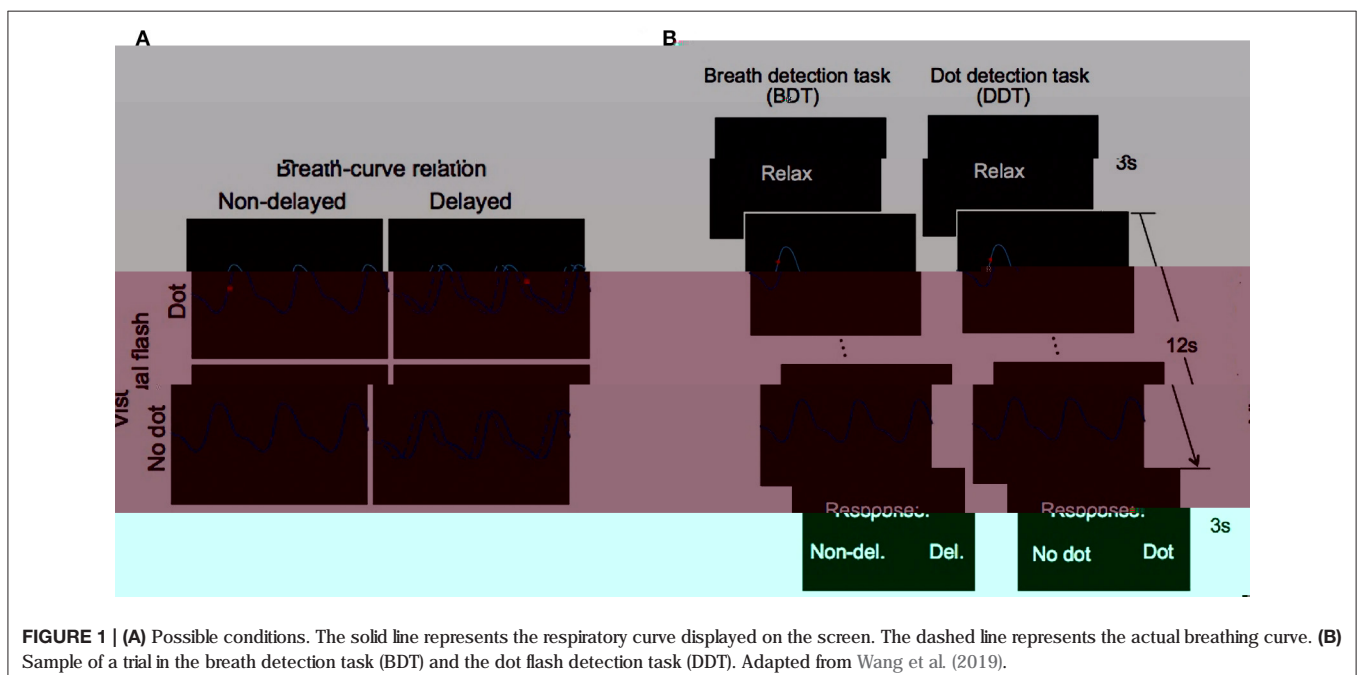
A

B

Breath detection task (BDT)

Dot detection task (DDT)

Relax

Relax

3s

Breath-curve relation

Non-delayed

Delayed

Dot

Visual flash

No dot

12s

Response:

Response:

3s

Non-del.

Del.

No dot

Dot

**FIGURE 1 | (A)** Possible conditions. The solid line represents the respiratory curve displayed on the screen. The dashed line represents the actual breathing curve. **(B)** Sample of a trial in the breath detection task (BDT) and the dot flash detection task (DDT). Adapted from Wang et al. (2019).